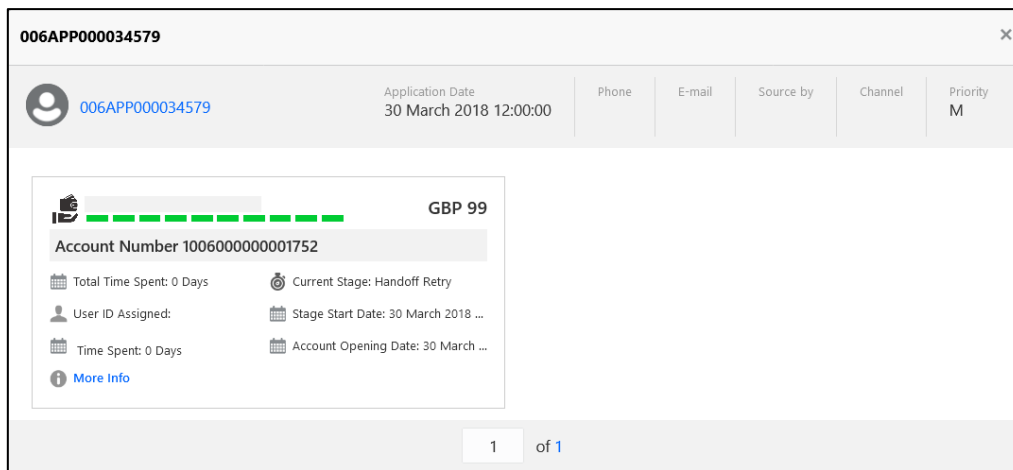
006APP000034579

×

006APP000034579

Application Date
30 March 2018 12:00:00

Phone

E-mail

Source by

Channel

Priority
M

GBP 99

Account Number 1006000000001752

Total Time Spent: 0 Days

Current Stage: Handoff Retry

User ID Assigned:

Stage Start Date: 30 March 2018 ...

Time Spent: 0 Days

Account Opening Date: 30 March ...

More Info

1 of 1